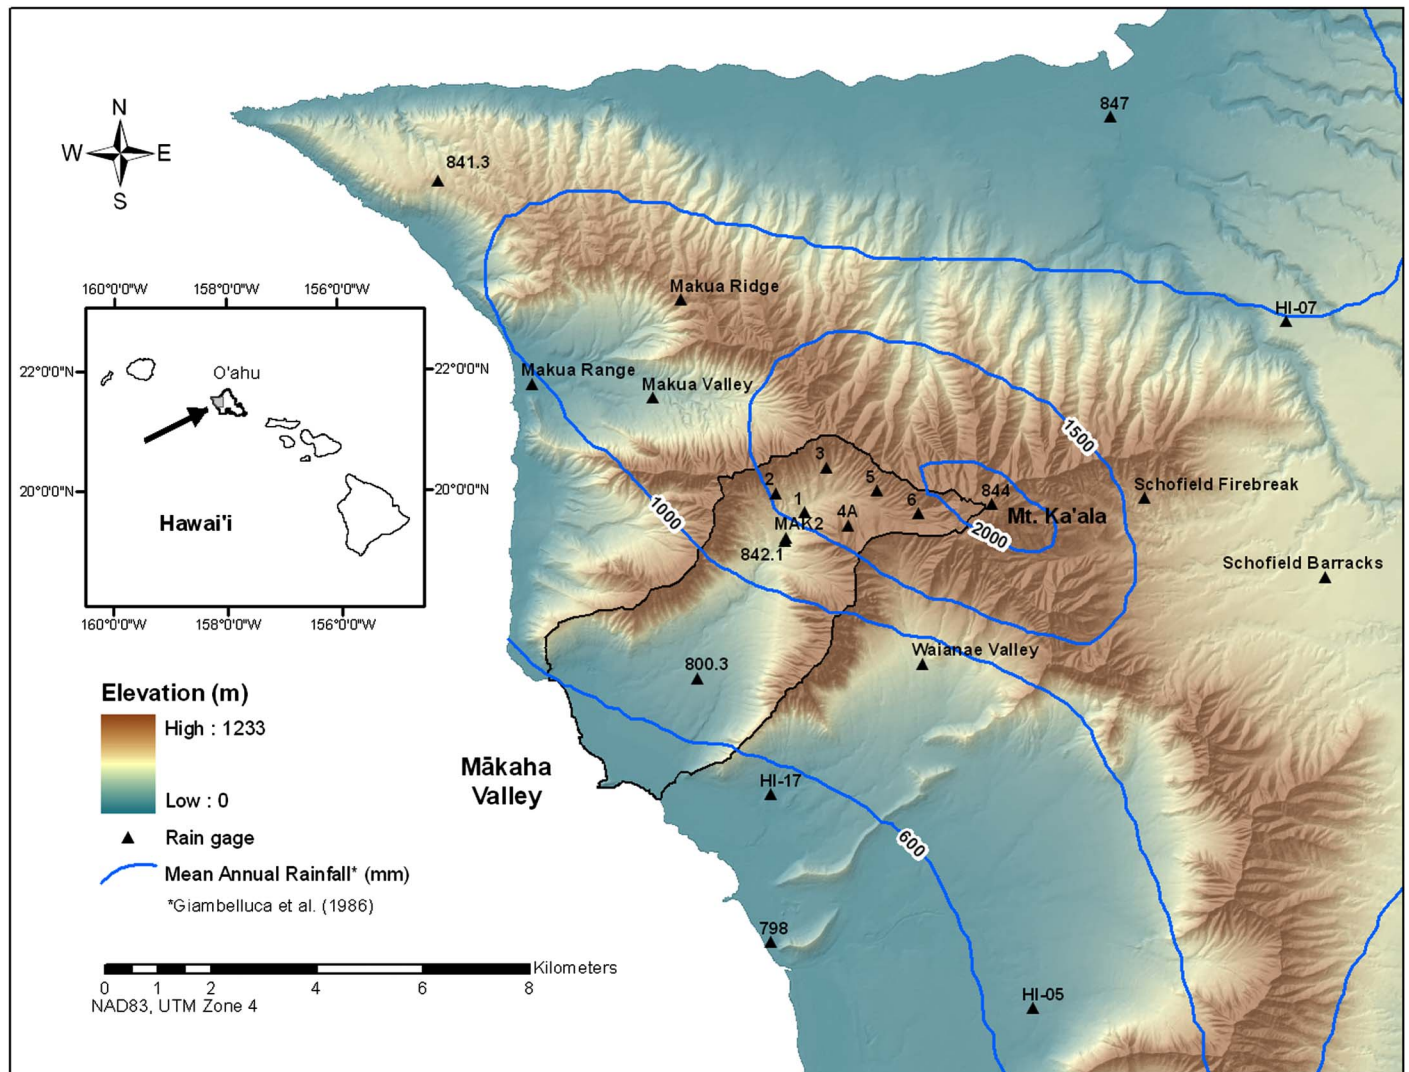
N
W
E
S

160°0'0"W 158°0'0"W 156°0'0"W
22°0'0"N
O'ahu
22°0'0"N
20°0'0"N
20°0'0"N
Hawai'i
160°0'0"W 158°0'0"W 156°0'0"W

841.3
847
Makua Ridge
HI-07
Makua Range
Makua Valley
1500
3
2
5
1
6
844
Schofield Firebreak
1000
MAK2
4A
2000
Mt. Ka'ala
842.1
Schofield Barracks
800.3
Waianae Valley

Elevation (m)
High : 1233
Low : 0
Rain gage
Mean Annual Rainfall* (mm)
*Giambelluca et al. (1986)

Mākaha Valley
HI-17
600
798
HI-05

Kilometers
0 1 2 4 6 8
NAD83, UTM Zone 4